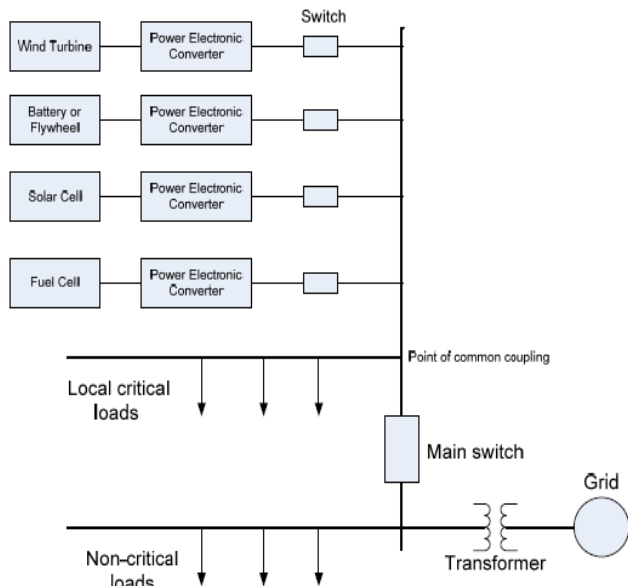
Switch

Wind Turbine

Power Electronic Converter

Battery or Flywheel

Power Electronic Converter

Solar Cell

Power Electronic Converter

Fuel Cell

Power Electronic Converter

Point of common coupling

Local critical loads

Main switch

Grid

Non-critical loads

Transformer